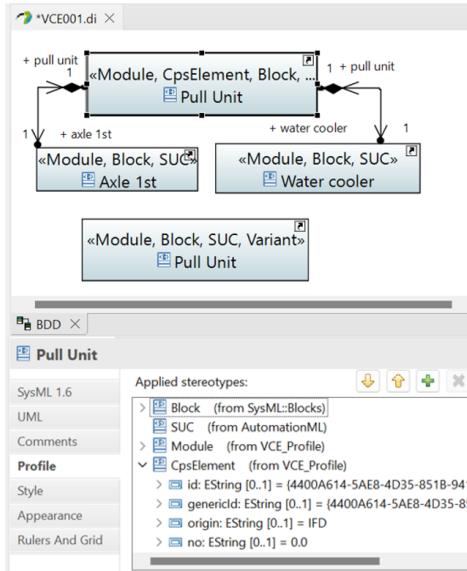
*VCE001.di ×

+ pull unit
1
«Module, CpsElement, Block, ...
Pull Unit
1 + pull unit

1 + axle 1st
+ water cooler
1

«Module, Block, SUC»
Axle 1st

«Module, Block, SUC»
Water cooler

«Module, Block, SUC, Variant»
Pull Unit

BDD ×

Pull Unit

SysML 1.6
UML
Comments
Profile
Style
Appearance
Rulers And Grid

Applied stereotypes:

> Block (from SysML::Blocks)
SUC (from AutomationML)
> Module (from VCE_Profile)
⌄ CpsElement (from VCE_Profile)
> id: EString [0..1] = {4400A614-5AE8-4D35-851B-94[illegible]
> genericId: EString [0..1] = {4400A614-5AE8-4D35-8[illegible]
> origin: EString [0..1] = IFD
> no: EString [0..1] = 0.0